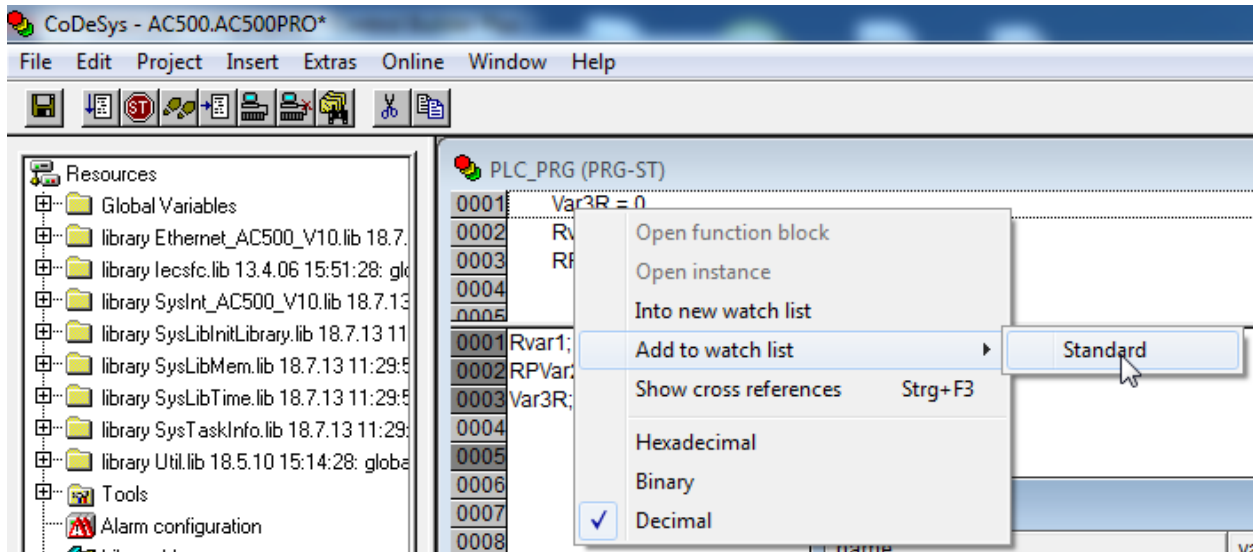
CoDeSys - AC500.AC500PRO*

File Edit Project Insert Extras Online Window Help

Resources
Global Variables
library Ethernet_AC500_V10.lib 18.7.
library Iecsfc.lib 13.4.06 15:51:28: glo
library SysInt_AC500_V10.lib 18.7.13
library SysLibInitLibrary.lib 18.7.13 11
library SysLibMem.lib 18.7.13 11:29:5
library SysLibTime.lib 18.7.13 11:29:5
library SysTaskInfo.lib 18.7.13 11:29:
library Util.lib 18.5.10 15:14:28: globa
Tools
Alarm configuration

PLC_PRG (PRG-ST)

0001 Var3R = 0
0002 Rv
0003 RF
0004
0005

0001 Rvar1;
0002 RPVar2
0003 Var3R;
0004
0005
0006
0007
0008

Open function block
Open instance
Into new watch list
Add to watch list
Show cross references Strg+F3
Hexadecimal
Binary
Decimal

Standard